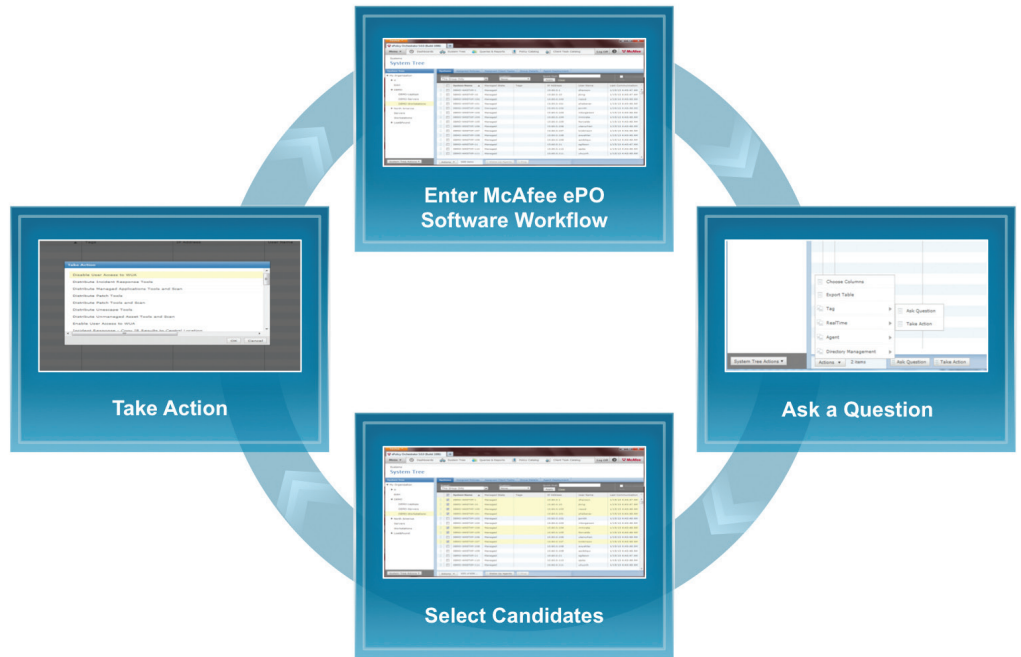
System Tree

Enter McAfee ePO Software Workflow

Take Action
Enable User Access to WUA
Distribute Content Response Tools
Distribute Managed Applications Tools and Scan
Distribute Patch Tools
Distribute Patch Tools and Scan
Distribute Unmanaged Asset Tools and Scan
Enable User Access to WUA
OK
Cancel

Take Action

Choose Columns
Export Table
Tag
RealTime
Agent
Directory Management
Ask Question
Table Action
System Tree Actions
Actions
Ask Question
Take Action

Ask a Question

System Tree

Select Candidates